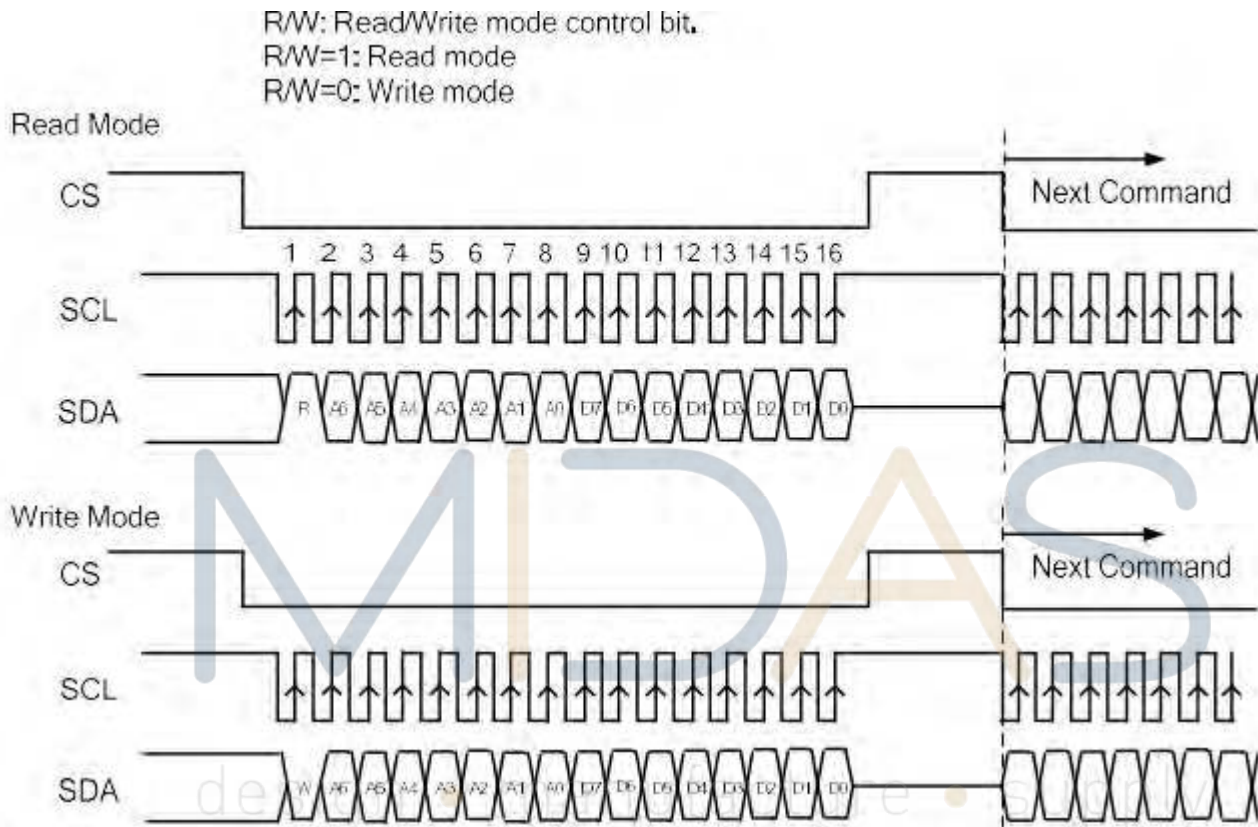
R/W: Read/Write mode control bit.
R/W=1: Read mode
R/W=0: Write mode

Read Mode

CS

Next Command

1 2 3 4 5 6 7 8 9 10 11 12 13 14 15 16

SCL

SDA

R A6 A5 A4 A3 A2 A1 A0 D7 D6 D5 D4 D3 D2 D1 D0

Write Mode

CS

Next Command

SCL

SDA

W A6 A5 A4 A3 A2 A1 A0 D7 D6 D5 D4 D3 D2 D1 D0

MIDAS

design • manufacture • supply